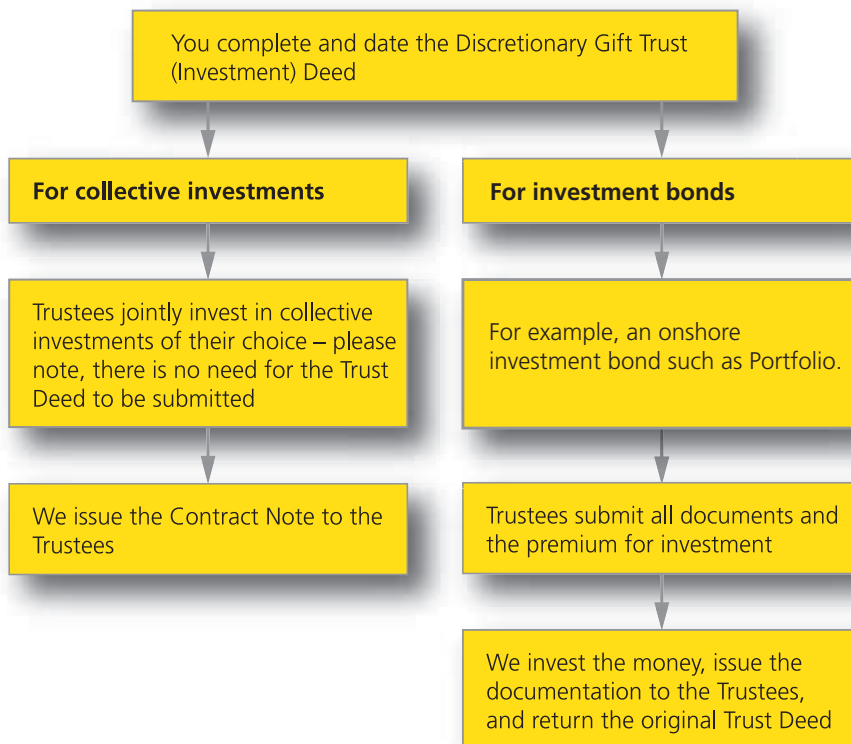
You complete and date the Discretionary Gift Trust (Investment) Deed

For collective investments

Trustees jointly invest in collective investments of their choice – please note, there is no need for the Trust Deed to be submitted

We issue the Contract Note to the Trustees

For investment bonds

For example, an onshore investment bond such as Portfolio.

Trustees submit all documents and the premium for investment

We invest the money, issue the documentation to the Trustees, and return the original Trust Deed